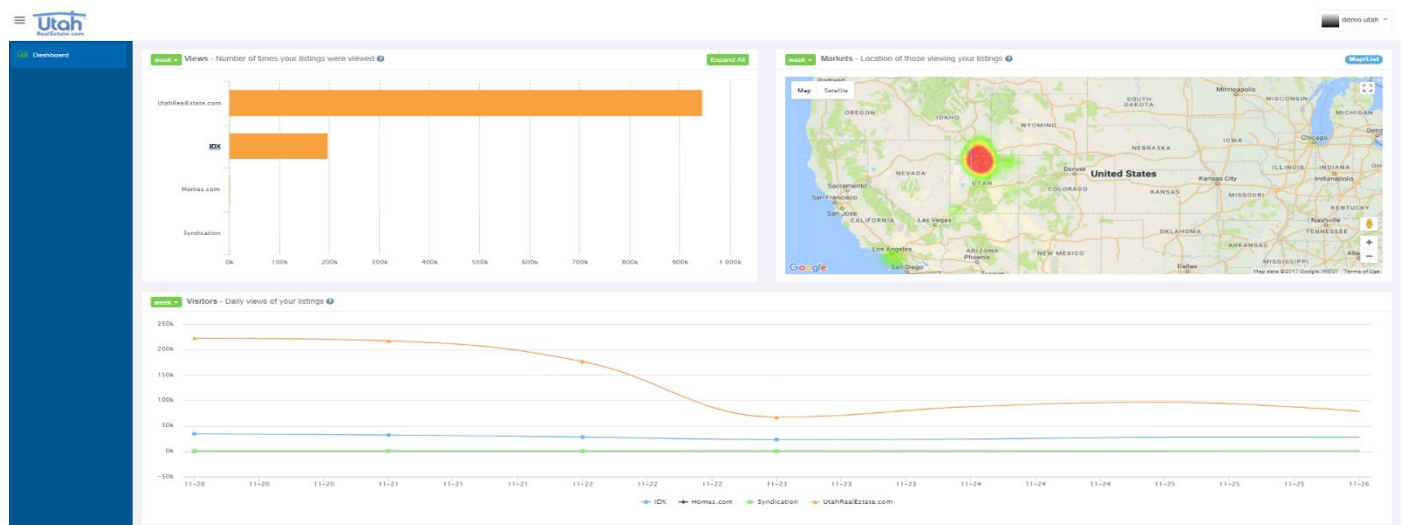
Utah RealEstate.com

demo utah

Dashboard

week Views - Number of times your listings were viewed

Expand All

UtahRealEstate.com

IDX

Homes.com

Syndication

0k 100k 200k 300k 400k 500k 600k 700k 800k 900k 1 000k

week Markets - Location of those viewing your listings

Map/List

Map Satellite

SOUTH DAKOTA

Minneapolis

WISCONSIN

MICHIGAN

OREGON

IDAHO

WYOMING

NEBRASKA

IOWA

Chicago

NEVADA

UTAH

Denver

United States

ILLINOIS

INDIANA

Indianapolis

Sacramento

San Francisco

San Jose

CALIFORNIA

Las Vegas

COLORADO

KANSAS

Kansas City

MISSOURI

KENTUCKY

Nashville

TENNESSEE

OKLAHOMA

ARKANSAS

Los Angeles

San Diego

ARIZONA

Phoenix

NEW MEXICO

Dallas

MISSISSIPPI

Google

Map data ©2017 Google, INEGI Terms of Use

week Visitors - Daily views of your listings

250k
200k
150k
100k
50k
0k
-50k

11-20 11-20 11-20 11-21 11-21 11-21 11-22 11-22 11-22 11-23 11-23 11-23 11-24 11-24 11-24 11-25 11-25 11-25 11-26

IDX Homes.com Syndication UtahRealEstate.com